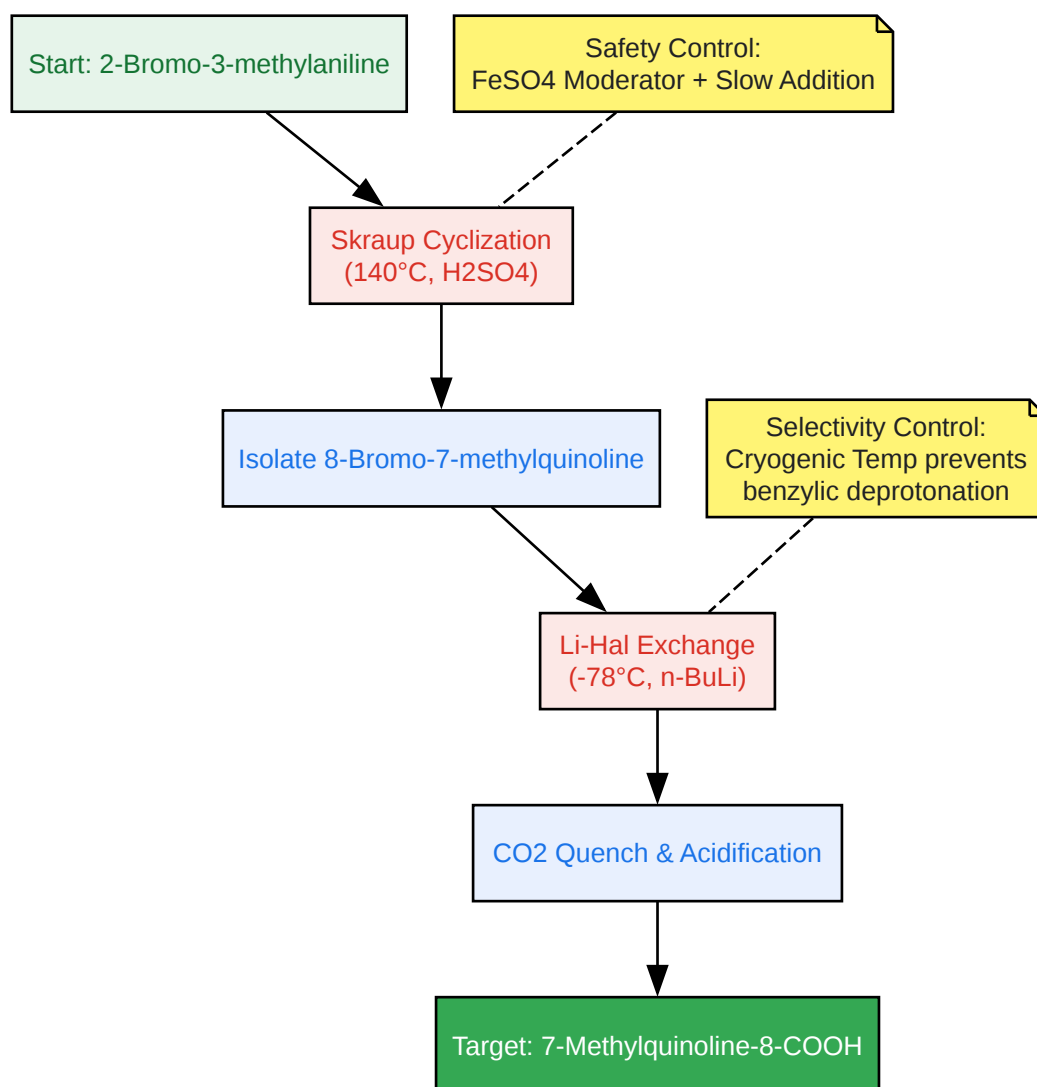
Start: 2-Bromo-3-methylaniline

Safety Control:
FeSO4 Moderator + Slow Addition

Skraup Cyclization
(140°C, H2SO4)

Isolate 8-Bromo-7-methylquinoline

Selectivity Control:
Cryogenic Temp prevents
benzylic deprotonation

Li-Hal Exchange
(-78°C, n-BuLi)

CO2 Quench & Acidification

Target: 7-Methylquinoline-8-COOH